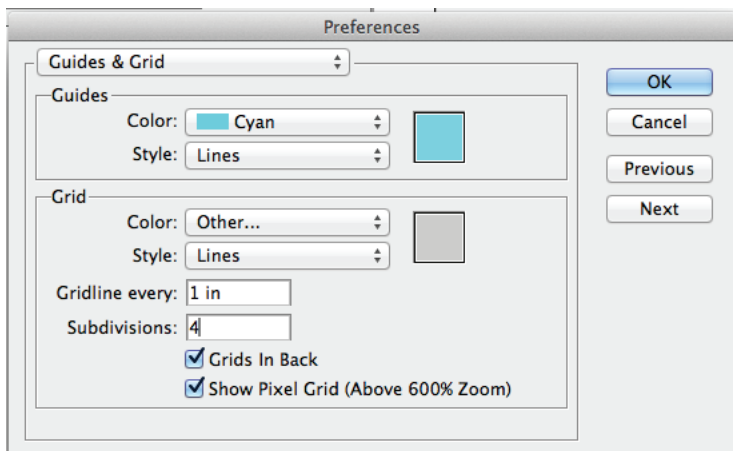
Preferences

Guides & Grid

Guides
Color: Cyan
Style: Lines

Grid
Color: Other...
Style: Lines
Gridline every: 1 in
Subdivisions: 4
Grids In Back
Show Pixel Grid (Above 600% Zoom)

OK
Cancel
Previous
Next